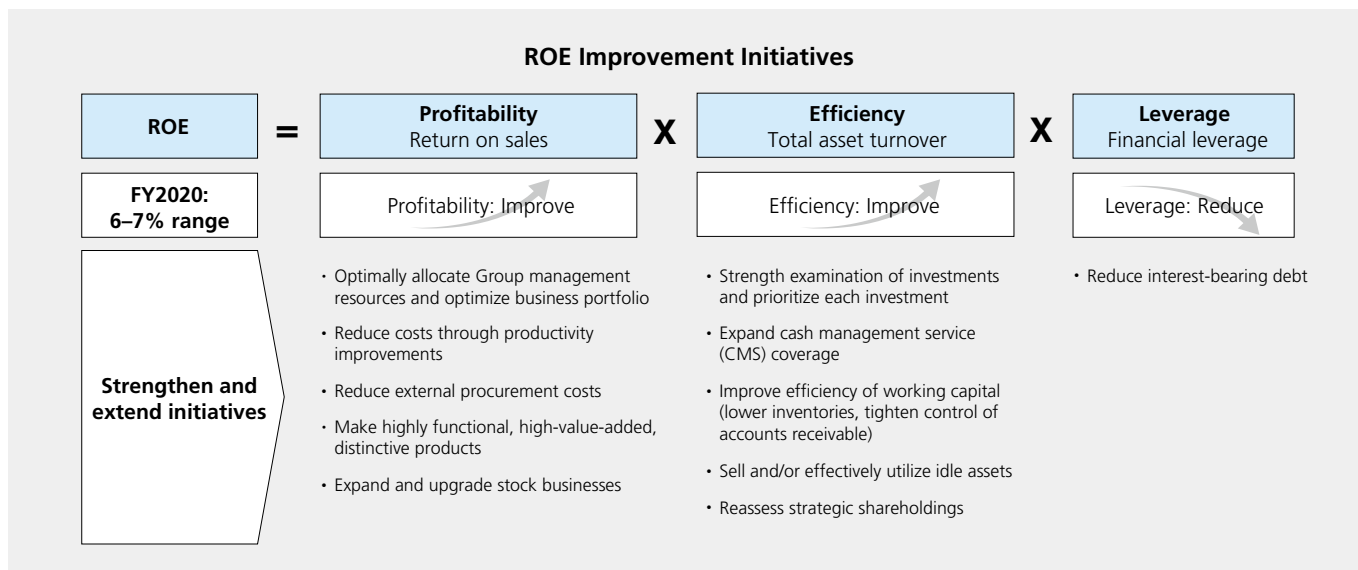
ROE Improvement Initiatives

ROE = Profitability Return on sales X Efficiency Total asset turnover X Leverage Financial leverage

FY2020: 6–7% range

Profitability: Improve

Efficiency: Improve

Leverage: Reduce

Strengthen and extend initiatives

・Optimally allocate Group management resources and optimize business portfolio
・Reduce costs through productivity improvements
・Reduce external procurement costs
・Make highly functional, high-value-added, distinctive products
・Expand and upgrade stock businesses

・Strength examination of investments and prioritize each investment
・Expand cash management service (CMS) coverage
・Improve efficiency of working capital (lower inventories, tighten control of accounts receivable)
・Sell and/or effectively utilize idle assets
・Reassess strategic shareholdings

・Reduce interest-bearing debt